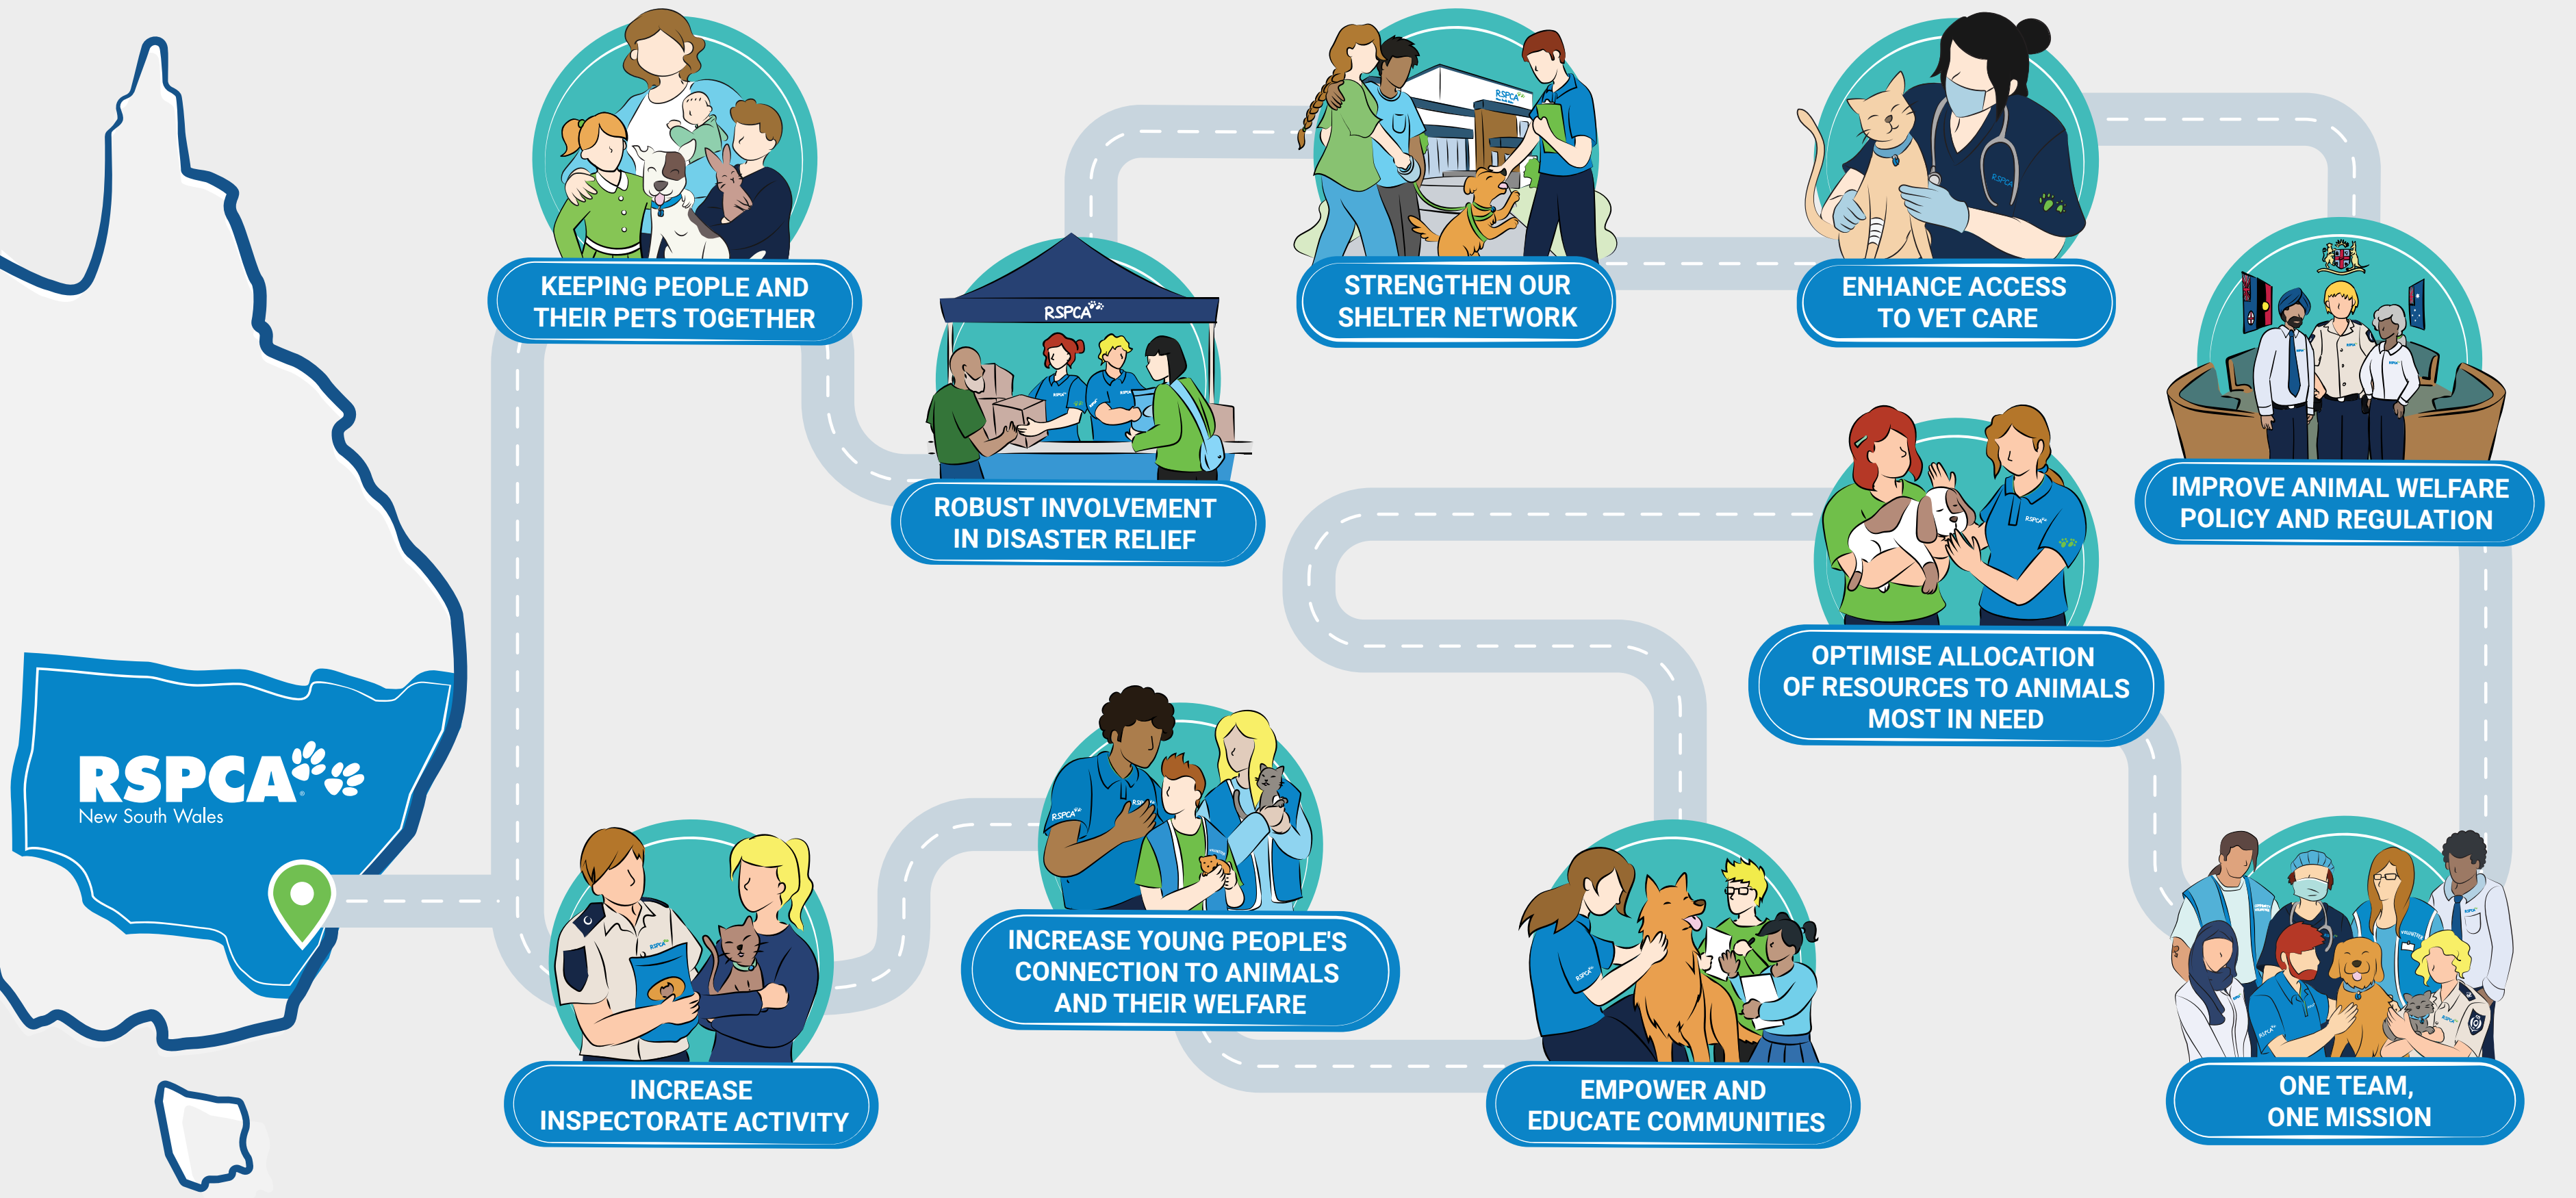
RSPCA
New South Wales

KEEPING PEOPLE AND THEIR PETS TOGETHER

RSPCA

ROBUST INVOLVEMENT IN DISASTER RELIEF

STRENGTHEN OUR SHELTER NETWORK

ENHANCE ACCESS TO VET CARE

IMPROVE ANIMAL WELFARE POLICY AND REGULATION

OPTIMISE ALLOCATION OF RESOURCES TO ANIMALS MOST IN NEED

ONE TEAM, ONE MISSION

EMPOWER AND EDUCATE COMMUNITIES

INCREASE YOUNG PEOPLE'S CONNECTION TO ANIMALS AND THEIR WELFARE

INCREASE INSPECTORATE ACTIVITY